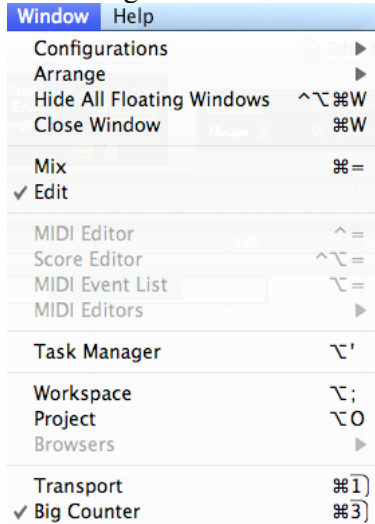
Window Help

Configurations ▶
Arrange ▶
Hide All Floating Windows ^⌥⌘W
Close Window ⌘W

Mix ⌘=
✓ Edit

MIDI Editor ^=
Score Editor ^⌥=
MIDI Event List ⌥=
MIDI Editors ▶

Task Manager ⌥'

Workspace ⌥;
Project ⌥O
Browsers ▶

Transport ⌘1
✓ Big Counter ⌘3